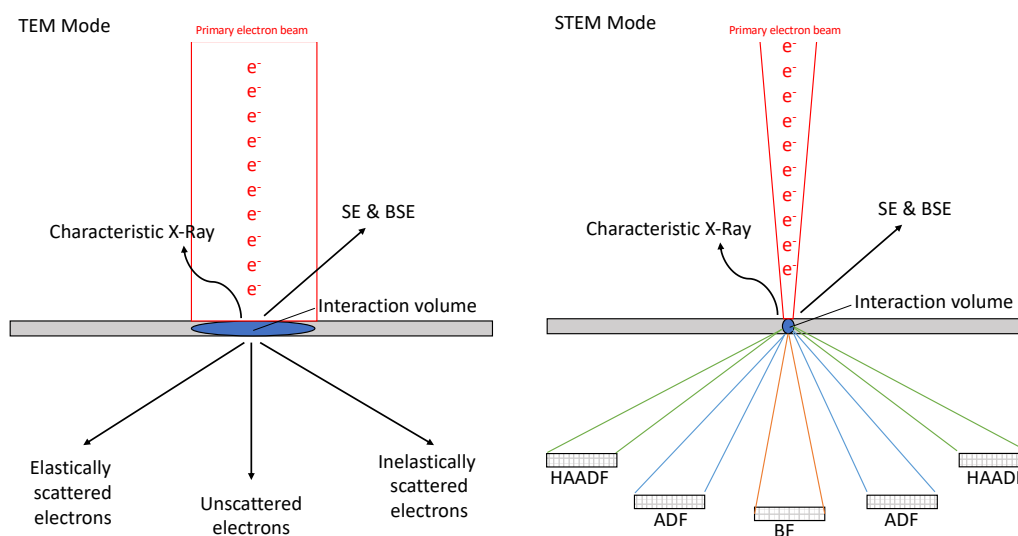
TEM Mode

Primary electron beam

$e^-$
$e^-$
$e^-$
$e^-$
$e^-$
$e^-$
$e^-$
$e^-$
$e^-$
$e^-$

Characteristic X-Ray

SE & BSE

Interaction volume

Elastically scattered electrons

Unscattered electrons

Inelastically scattered electrons

STEM Mode

Primary electron beam

$e^-$
$e^-$
$e^-$
$e^-$
$e^-$
$e^-$
$e^-$
$e^-$
$e^-$
$e^-$

Characteristic X-Ray

SE & BSE

Interaction volume

HAADF

ADF

BF

ADF

HAAD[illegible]